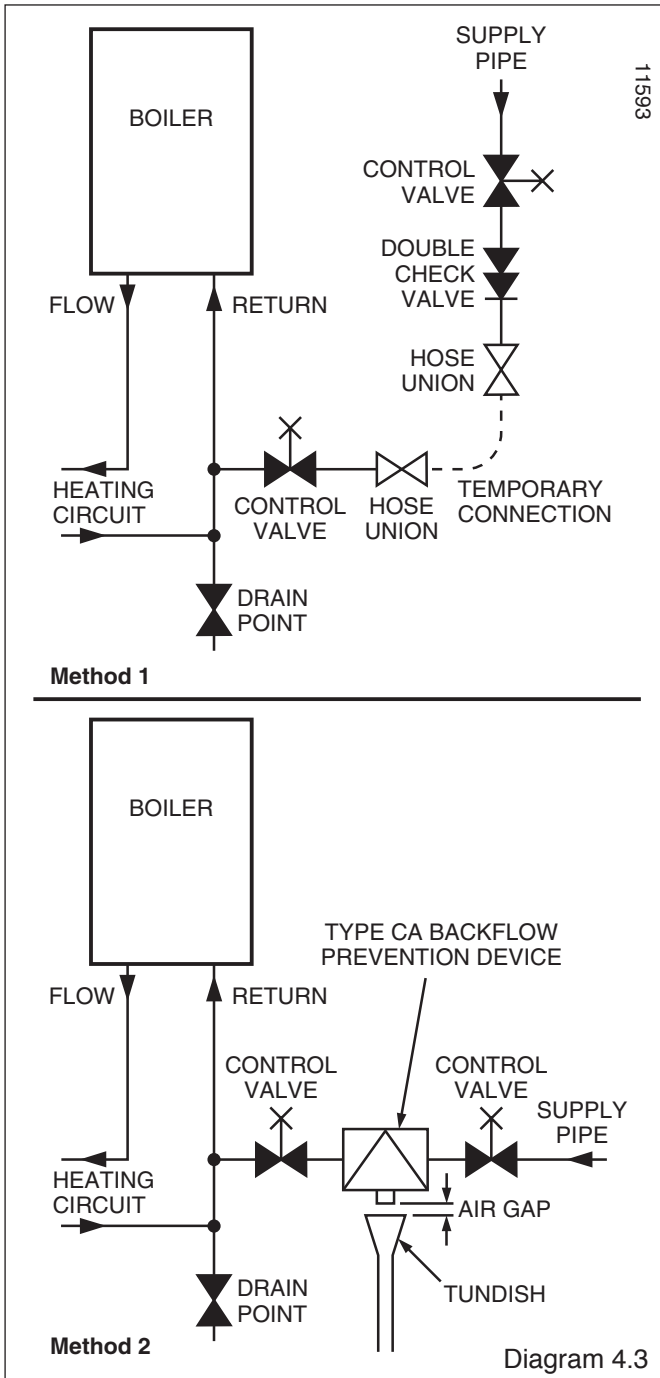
BOILER

SUPPLY PIPE

11593

CONTROL VALVE

DOUBLE CHECK VALVE

FLOW

RETURN

HOSE UNION

HEATING CIRCUIT

CONTROL VALVE

HOSE UNION

TEMPORARY CONNECTION

DRAIN POINT

Method 1

BOILER

TYPE CA BACKFLOW PREVENTION DEVICE

FLOW

RETURN

CONTROL VALVE

CONTROL VALVE

SUPPLY PIPE

HEATING CIRCUIT

AIR GAP

DRAIN POINT

TUNDISH

Method 2

Diagram 4.3